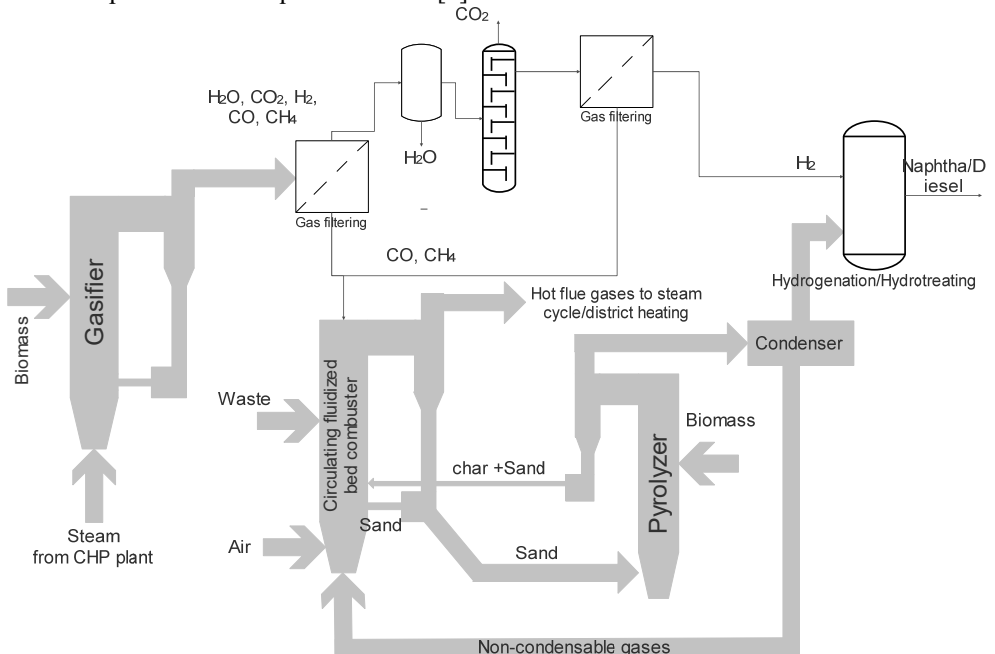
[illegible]

$CO_2$

$H_2O$, $CO_2$, $H_2$, CO, $CH_4$

$H_2O$

Gas filtering

Gas filtering

$H_2$

Naphtha/Diesel

Biomass

Gasifier

CO, $CH_4$

Hydrogenation/Hydrotreating

Hot flue gases to steam cycle/district heating

Condenser

Circulating fluidized bed combuster

Waste

Biomass

Pyrolyzer

char +Sand

Sand

Steam from CHP plant

Air

Sand

Non-condensable gases